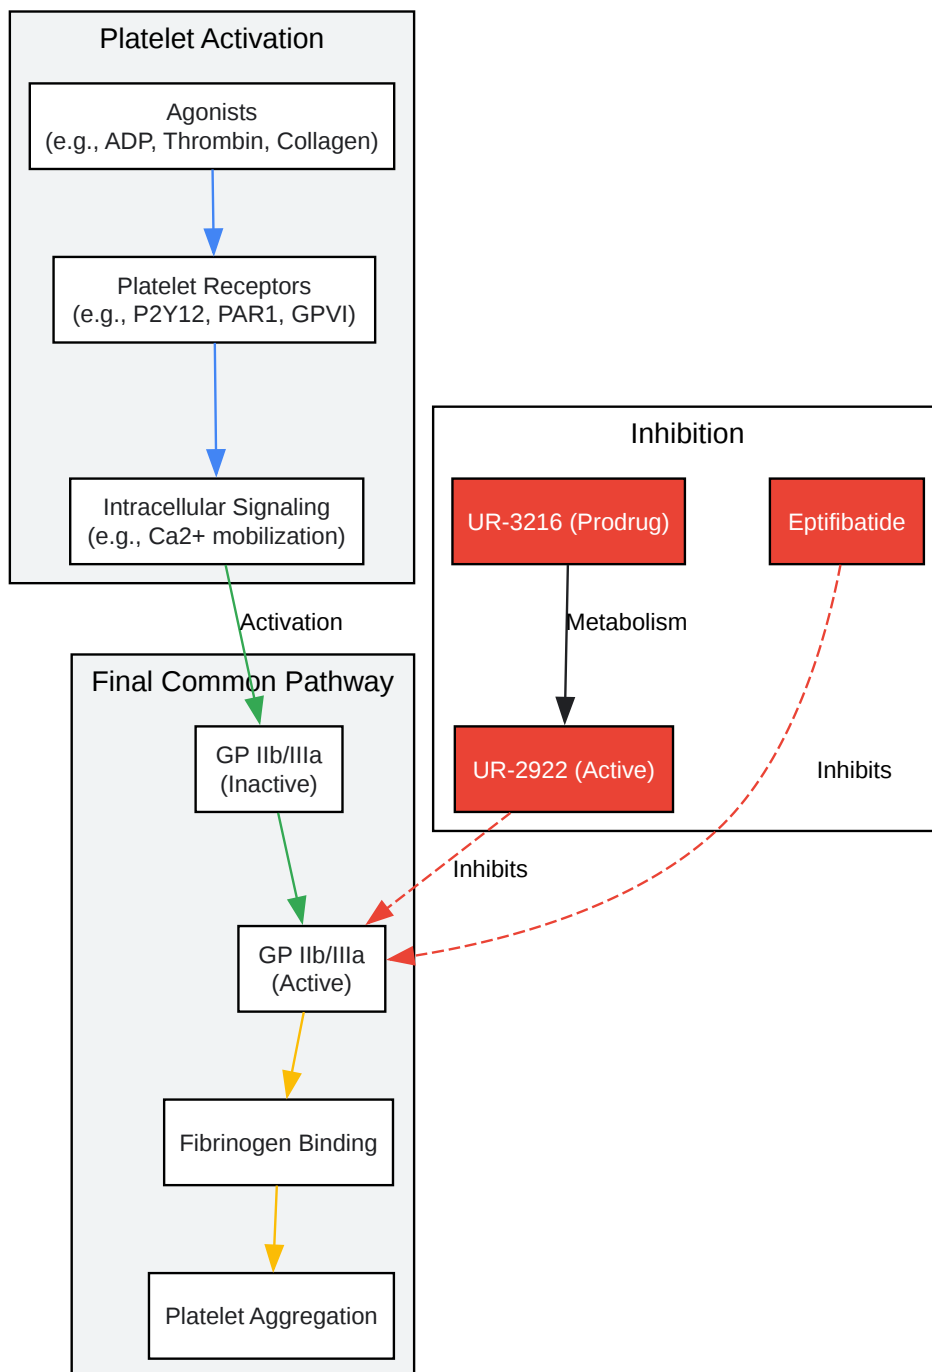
Platelet Activation

Agonists
(e.g., ADP, Thrombin, Collagen)

Platelet Receptors
(e.g., P2Y12, PAR1, GPVI)

Intracellular Signaling
(e.g., Ca2+ mobilization)

Activation

Inhibition

UR-3216 (Prodrug)

Eptifibatide

Metabolism

UR-2922 (Active)

Inhibits

Final Common Pathway

GP IIb/IIIa
(Inactive)

Inhibits

GP IIb/IIIa
(Active)

Fibrinogen Binding

Platelet Aggregation